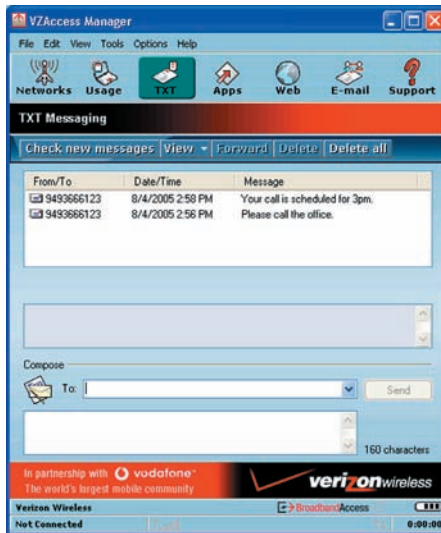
VZAccess Manager

File Edit View Tools Options Help

Networks Usage TXT Apps Web E-mail Support

TXT Messaging

Check new messages View Forward Delete Delete all

| From/To | Date/Time | Message |
|---|---|---|
| 9493666123 | 8/4/2005 2:58 PM | Your call is scheduled for 3pm. |
| 9493666123 | 8/4/2005 2:56 PM | Please call the office. |

Compose

To: Send

160 characters

In partnership with vodafone
The world's largest mobile community

verizonwireless

Verizon Wireless BroadbandAccess

Not Connected 0:00:00